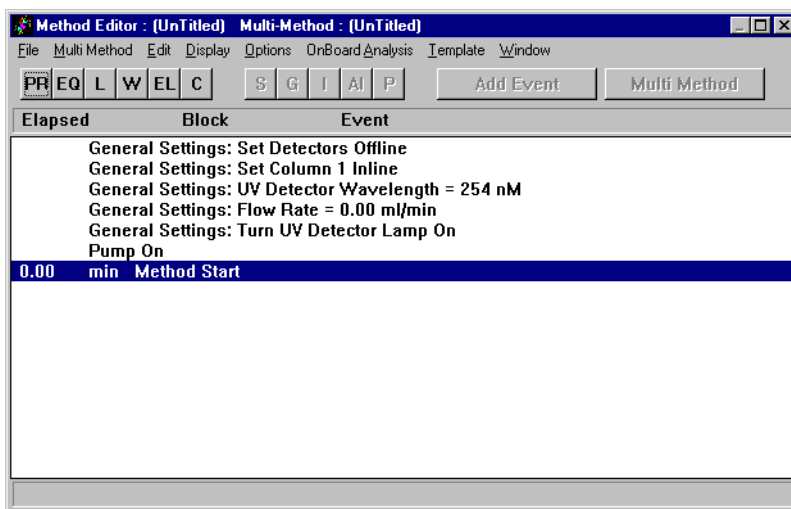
Method Editor : (UnTitled) Multi-Method : (UnTitled)

File Multi Method Edit Display Options OnBoard Analysis Template Window

PR EQ L W EL C S G I AI P Add Event Multi Method

Elapsed Block Event

General Settings: Set Detectors Offline
General Settings: Set Column 1 Inline
General Settings: UV Detector Wavelength = 254 nM
General Settings: Flow Rate = 0.00 ml/min
General Settings: Turn UV Detector Lamp On
Pump On
0.00 min Method Start